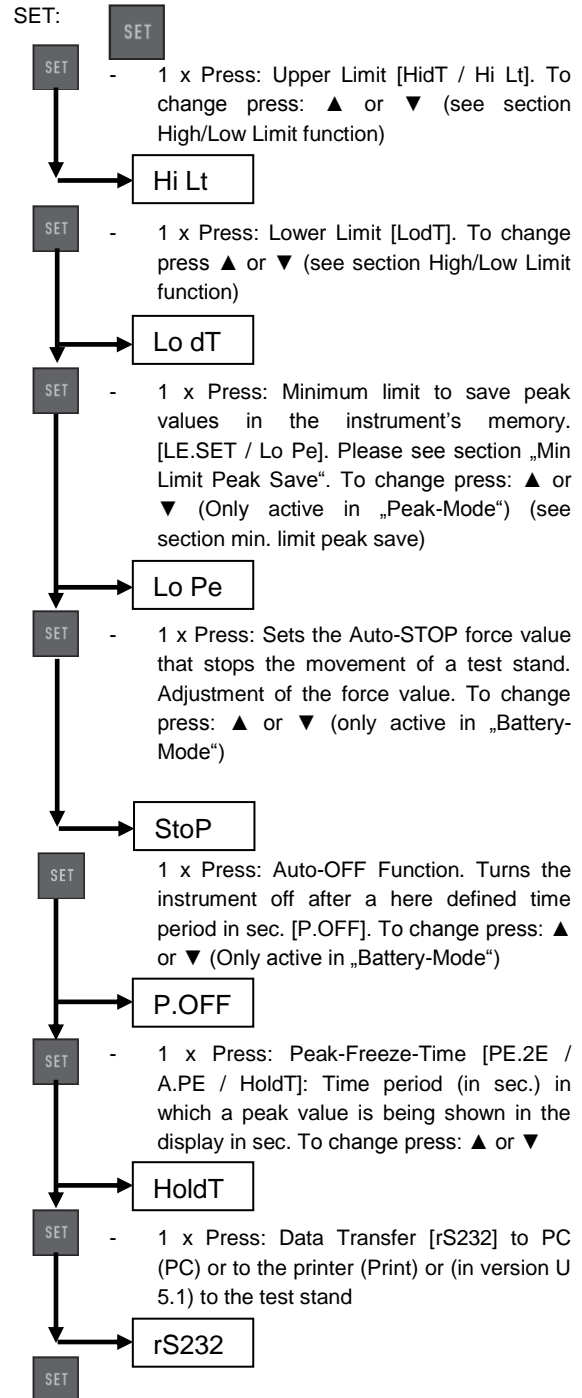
SET: SET

SET

- 1 x Press: Upper Limit [HidT / Hi Lt]. To change press: ▲ or ▼ (see section High/Low Limit function)

Hi Lt

SET

- 1 x Press: Lower Limit [LodT]. To change press ▲ or ▼ (see section High/Low Limit function)

Lo dT

SET

- 1 x Press: Minimum limit to save peak values in the instrument's memory. [LE.SET / Lo Pe]. Please see section „Min Limit Peak Save". To change press: ▲ or ▼ (Only active in „Peak-Mode") (see section min. limit peak save)

Lo Pe

SET

- 1 x Press: Sets the Auto-STOP force value that stops the movement of a test stand. Adjustment of the force value. To change press: ▲ or ▼ (only active in „Battery-Mode")

StoP

SET

1 x Press: Auto-OFF Function. Turns the instrument off after a here defined time period in sec. [P.OFF]. To change press: ▲ or ▼ (Only active in „Battery-Mode")

P.OFF

SET

- 1 x Press: Peak-Freeze-Time [PE.2E / A.PE / HoldT]: Time period (in sec.) in which a peak value is being shown in the display in sec. To change press: ▲ or ▼

HoldT

SET

- 1 x Press: Data Transfer [rS232] to PC (PC) or to the printer (Print) or (in version U 5.1) to the test stand

rS232

SET